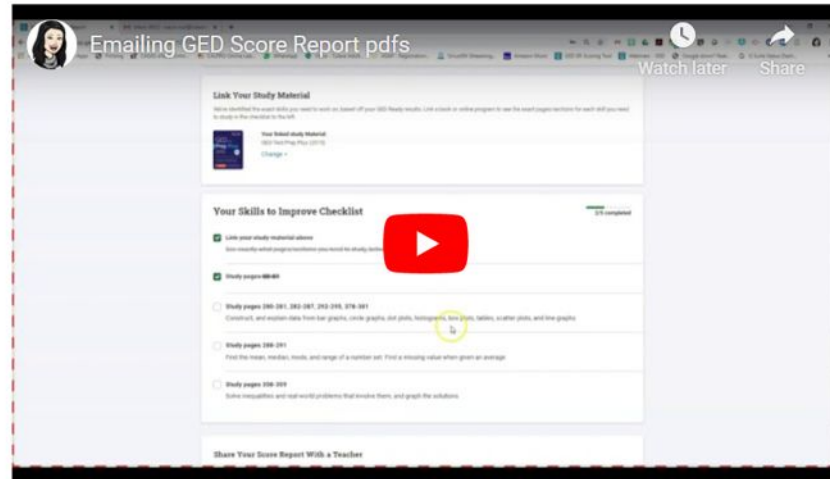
Emailing GED Score Report pdfs

Watch later

Share

Link Your Study Material

We've identified the exact skills you need to work on based off your GED Ready results. Link a book or online program to see the exact pages/sections for each skill you need to study in the checklist to the left.

Your linked study material
GED Test Prep Plus (2019)
Change

Your Skills to Improve Checklist

2/5 completed

Link your study material above
See exactly what pages/sections you need to study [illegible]

Study pages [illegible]

Study pages 280-281, 282-287, 292-295, 378-381
Construct, and explain data from bar graphs, circle graphs, dot plots, histograms, box plots, tables, scatter plots, and line graphs

Study pages 288-291
Find the mean, median, mode, and range of a number set. Find a missing value when given an average

Study pages 308-309
Solve inequalities and real-world problems that involve them, and graph the solutions

Share Your Score Report With a Teacher